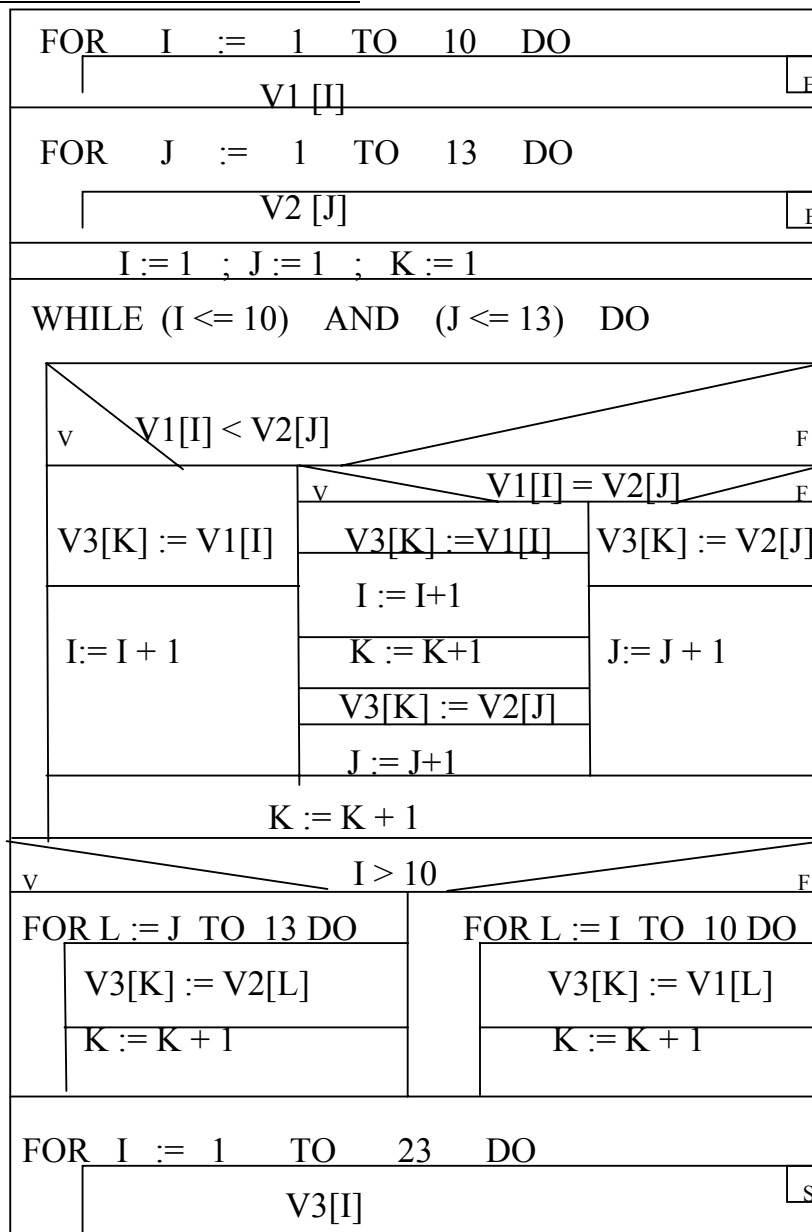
FOR I := 1 TO 10 DO

V1 [I]

E

FOR J := 1 TO 13 DO

V2 [J]

E

I := 1 ; J := 1 ; K := 1

WHILE (I <= 10) AND (J <= 13) DO

V

V1[I] < V2[J]

F

V

V1[I] = V2[J]

F

V3[K] := V1[I]

V3[K] :=V1[I]

V3[K] := V2[J]

I := I+1

I:= I + 1

K := K+1

J:= J + 1

V3[K] := V2[J]

J := J+1

K := K + 1

V

I > 10

F

FOR L := J TO 13 DO

V3[K] := V2[L]

K := K + 1

FOR L := I TO 10 DO

V3[K] := V1[L]

K := K + 1

FOR I := 1 TO 23 DO

V3[I]

S